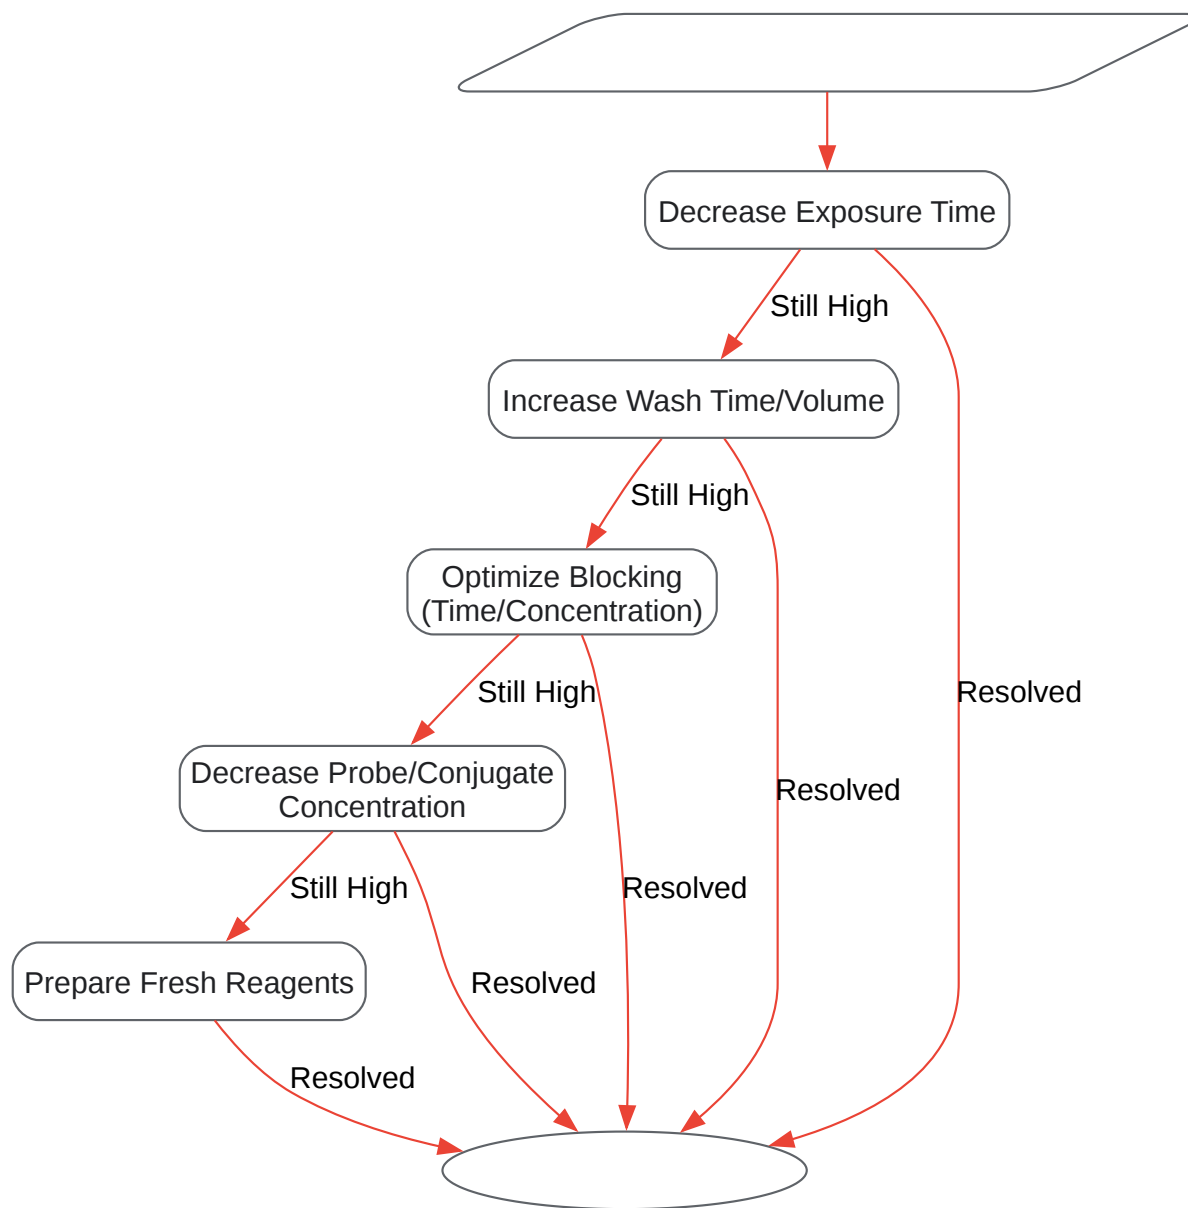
Decrease Exposure Time

Still High

Increase Wash Time/Volume

Still High

Optimize Blocking (Time/Concentration)

Still High

Decrease Probe/Conjugate Concentration

Still High

Prepare Fresh Reagents

Resolved

Resolved

Resolved

Resolved

Resolved